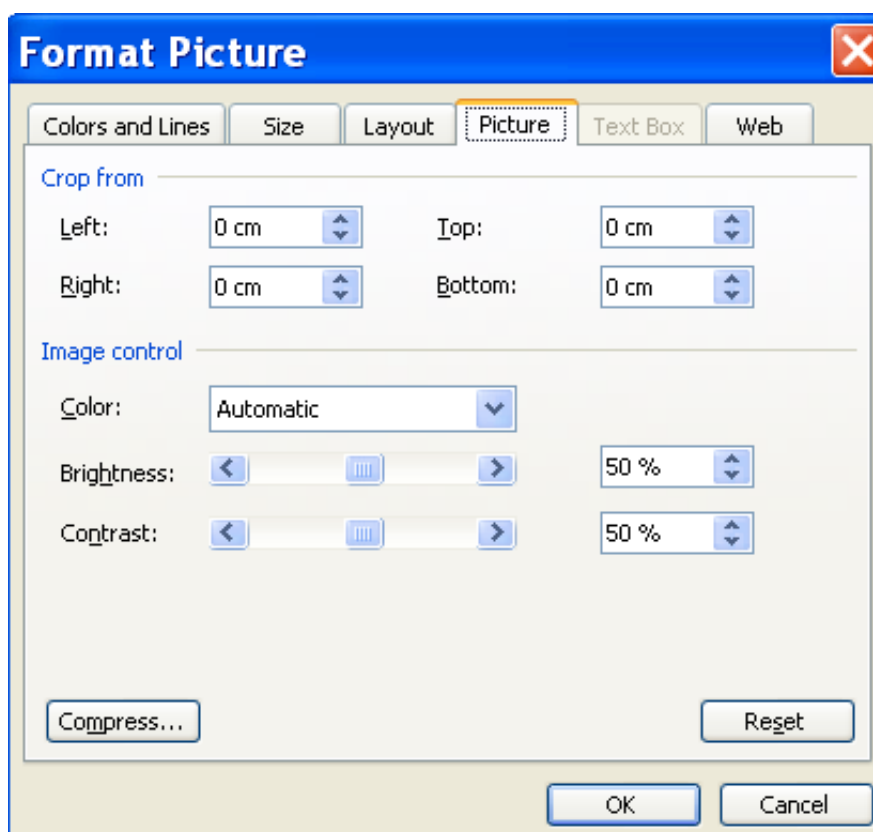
Format Picture

Colors and Lines | Size | Layout | Picture | Text Box | Web

Crop from

Left: 0 cm
Top: 0 cm
Right: 0 cm
Bottom: 0 cm

Image control

Color: Automatic

Brightness: 50 %

Contrast: 50 %

Compress...
Reset

OK
Cancel